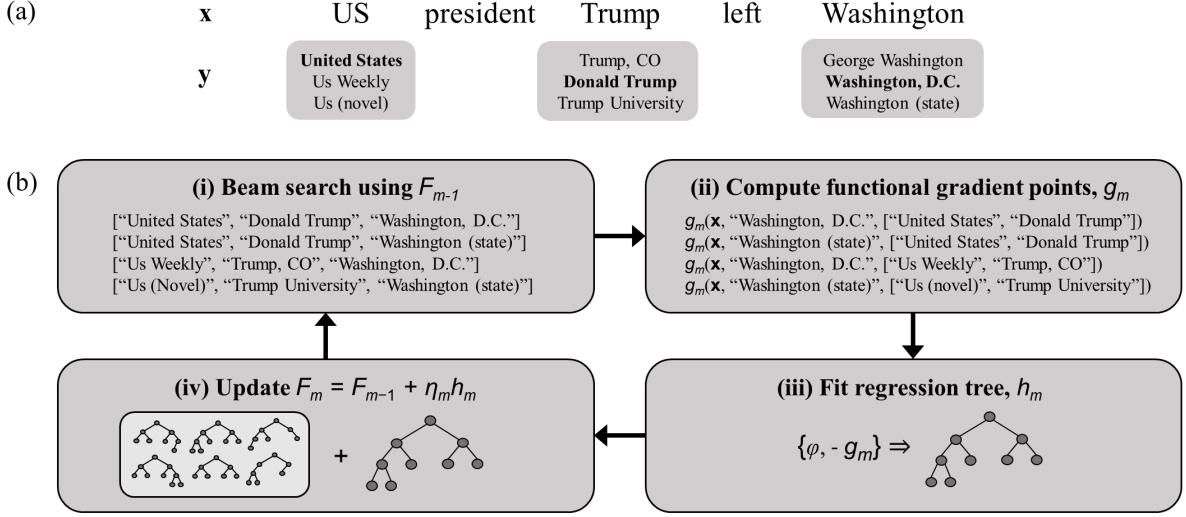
(a)

**x** US president Trump left Washington

**y**

**United States**
Us Weekly
Us (novel)

Trump, CO
**Donald Trump**
Trump University

George Washington
**Washington, D.C.**
Washington (state)

(b)

**(i) Beam search using $F_{m-1}$**

["United States", "Donald Trump", "Washington, D.C."]
["United States", "Donald Trump", "Washington (state)"]
["Us Weekly", "Trump, CO", "Washington, D.C."]
["Us (Novel)", "Trump University", "Washington (state)"]

**(ii) Compute functional gradient points, $g_m$**

$g_m$(**x**, "Washington, D.C.", ["United States", "Donald Trump"])
$g_m$(**x**, "Washington (state)", ["United States", "Donald Trump"])
$g_m$(**x**, "Washington, D.C.", ["Us Weekly", "Trump, CO"])
$g_m$(**x**, "Washington (state)", ["Us (novel)", "Trump University"])

**(iii) Fit regression tree, $h_m$**

$\{\varphi, - g_m\} \Rightarrow$

**(iv) Update $F_m = F_{m-1} + \eta_m h_m$**

+